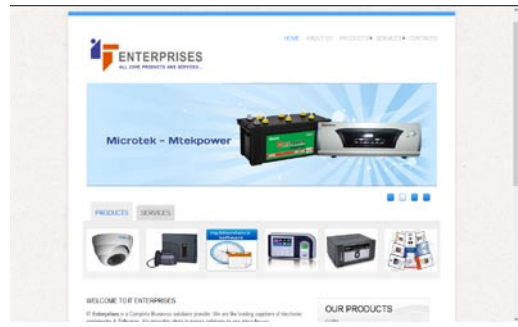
IT ENTERPRISES
ALL ZONE PRODUCTS AND SERVICES...

HOME ABOUT US PRODUCTS SERVICES CONTACTS

Microtek - Mtekpower

PRODUCTS SERVICES

WELCOME TO IT ENTERPRISES

IT Enterprises is a Complete Business solutions provider. We are the leading suppliers of electronic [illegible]

OUR PRODUCTS